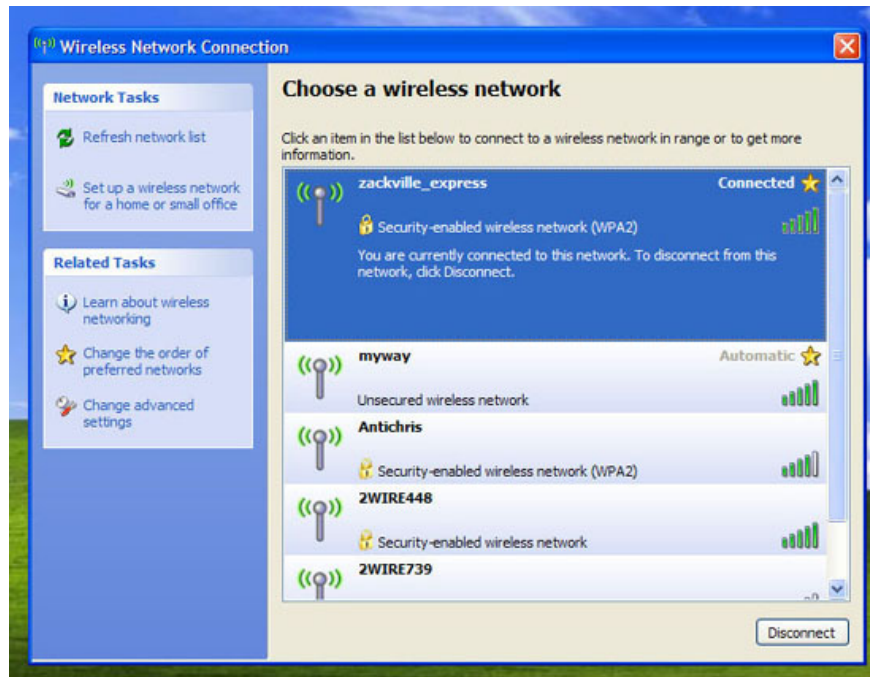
Wireless Network Connection

Network Tasks

Refresh network list

Set up a wireless network for a home or small office

Related Tasks

Learn about wireless networking

Change the order of preferred networks

Change advanced settings

Choose a wireless network

Click an item in the list below to connect to a wireless network in range or to get more information.

zackville_express
Connected
Security-enabled wireless network (WPA2)
You are currently connected to this network. To disconnect from this network, click Disconnect.

myway
Automatic
Unsecured wireless network

Antichris
Security-enabled wireless network (WPA2)

2WIRE448
Security-enabled wireless network

2WIRE739

Disconnect